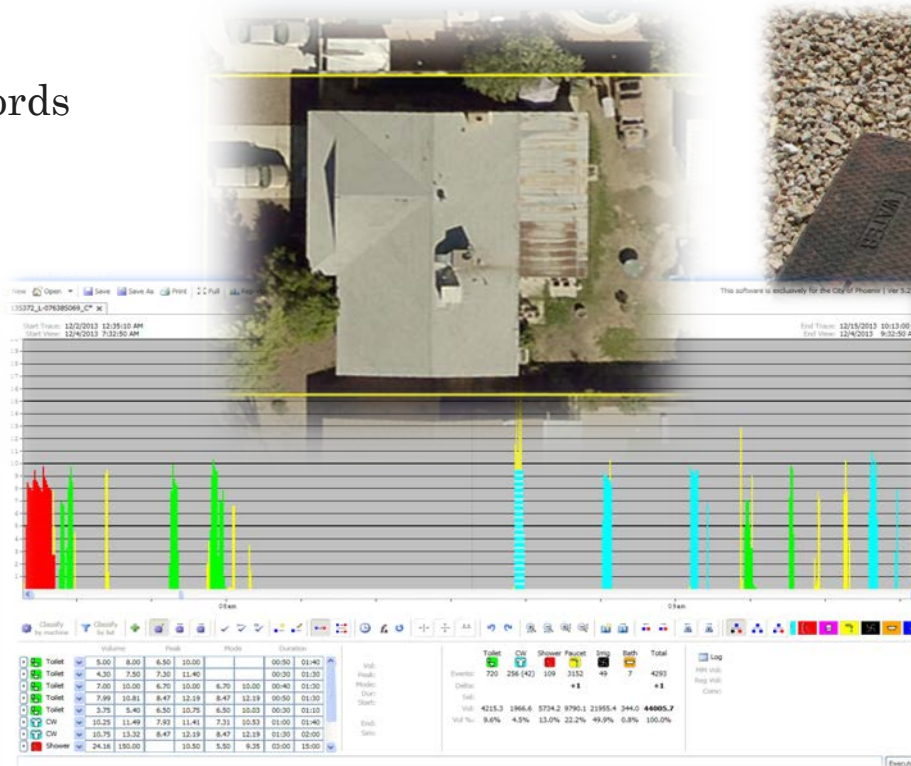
ords

WATER

New Open Save Save As Print Full Report

This software is exclusively for the City of Phoenix | Ver 5.2

135372_L-076385069_C* ×

Start Trace: 12/2/2013 12:35:10 AM
Start View: 12/4/2013 7:32:50 AM

End Trace: 12/15/2013 10:13:00
End View: 12/4/2013 9:32:50 AM

08am

09am

Classify by machine

Classify by list

| | | Volume | | Peak | | Mode | | Duration | |
|---|---|---|---|---|---|---|---|---|---|
| Toilet | | 5.00 | 8.00 | 6.50 | 10.00 | | | 00:50 | 01:40 |
| Toilet | | 4.30 | 7.50 | 7.30 | 11.40 | | | 00:30 | 01:30 |
| Toilet | | 7.00 | 10.00 | 6.70 | 10.00 | 6.70 | 10.00 | 00:40 | 01:30 |
| Toilet | | 7.99 | 10.81 | 8.47 | 12.19 | 8.47 | 12.19 | 00:50 | 01:30 |
| Toilet | | 3.75 | 5.40 | 6.50 | 10.75 | 6.50 | 10.03 | 00:30 | 01:10 |
| CW | | 10.25 | 11.49 | 7.93 | 11.41 | 7.31 | 10.53 | 01:00 | 01:40 |
| CW | | 10.75 | 13.32 | 8.47 | 12.19 | 8.47 | 12.19 | 01:30 | 02:00 |
| Shower | | 24.16 | 150.00 | | 10.50 | 5.50 | 9.35 | 03:00 | 15:00 |

Vol:
Peak:
Mode:
Dur:
Start:
End:
Sim:

| | Toilet | CW | Shower | Faucet | Irrg | Bath | Total |
|---|---|---|---|---|---|---|---|
| Events: | 720 | 256 (42) | 109 | 3152 | 49 | 7 | 4293 |
| Delta: | | | | +1 | | | +1 |
| Sel: | | | | | | | |
| Vol: | 4215.3 | 1966.6 | 5734.2 | 9790.1 | 21955.4 | 344.0 | 44005.7 |
| Vol %: | 9.6% | 4.5% | 13.0% | 22.2% | 49.9% | 0.8% | 100.0% |

Log
HH Vol:
Reg Vol:
Conv:

Execut